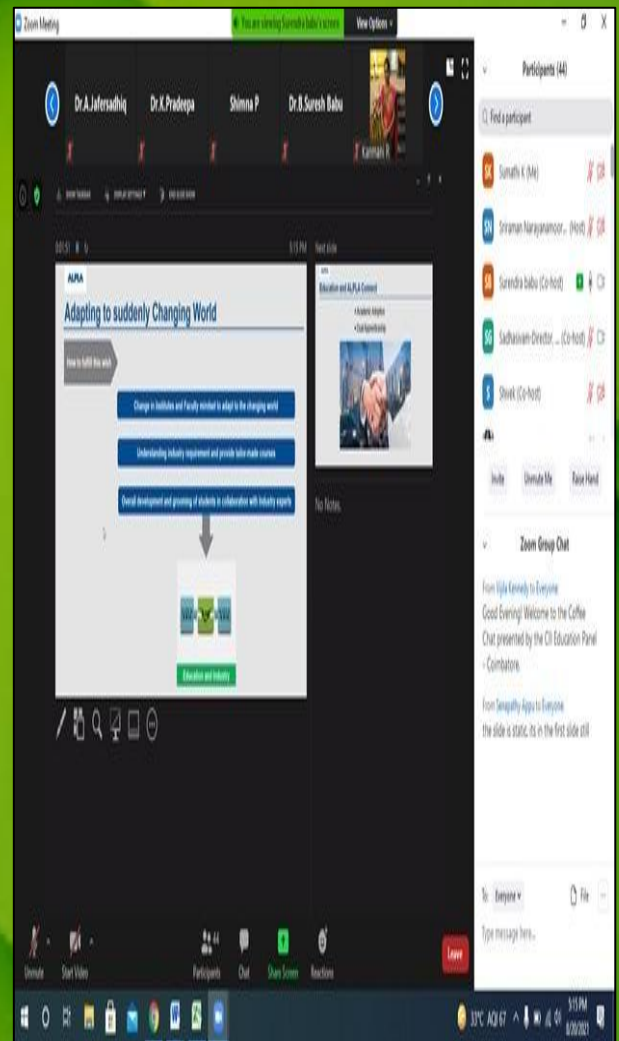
Zoom Meeting

You are viewing Surendra babu's screen

View Options

Dr.A.Jafersadhiq

Dr.K.Pradeepa

Shimna P

Dr.B.Suresh Babu

Kannan R

00:51

9:15 PM

Next slide

ALPLA

Adapting to suddenly Changing World

How to fulfill this vision

Change in Institutes and Faculty mindset to adapt to the changing world

Understanding industry requirement and provide tailor made courses

Overall development and grooming of students in collaboration with industry experts

Education and Industry

ALPLA

Education and ALPLA Connect

• Academic Adoption

• Dual Apprenticeship

No Notes.

Participants (44)

Find a participant

SK Sumathi K (Me)

SN Sriraman Narayanamoor... (Host)

SB Surendra babu (Co-host)

SG Sadhasivam-Director... (Co-host)

S Shivek (Co-host)

Invite

Unmute Me

Raise Hand

Zoom Group Chat

From Vijila Kennedy to Everyone

Good Evening! Welcome to the Coffee Chat presented by the CII Education Panel - Coimbatore.

From Senapathy Appu to Everyone

the slide is static, its in the first slide still

To: Everyone

File

Type message here...

Unmute

Start Video

44

Participants

Chat

Share Screen

Reactions

Leave

31°C AQI 67

9:15 PM

8/20/2021